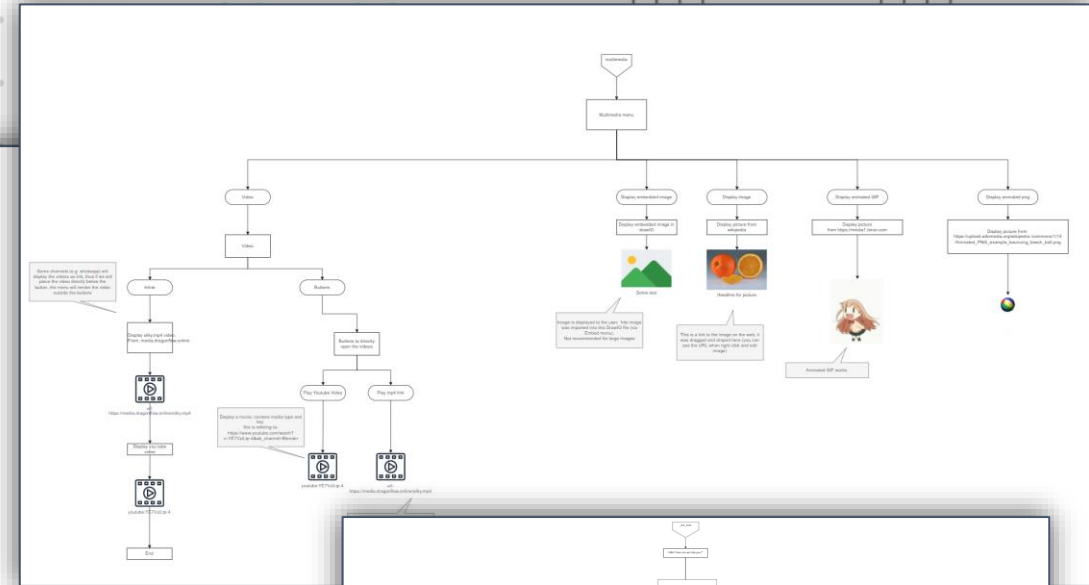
multimedia

Multimedia menu

Video

Display embedded image

Display image

Display animated GIF

Display animated png

Video

Display embedded image in draw.io

Display picture from wikipedia

Display picture from https://media1.tenor.com

Display picture from https://upload.wikimedia.org/wikipedia/commons/1/14/Animated_PNG_example_bouncing_beach_ball.png

Some channels (e.g. whatsapp) will display the videos as link, thus if we will place the videos directly below the button, the menu will render the video outside the buttons

Inline

Buttons

Some text

Headline for picture

Display silky.mp4 video From: media.dragonflow.online

Buttons to directly open the videos

Image is displayed to the user. The image was imported into the Draw.IO file (via Embed menu). Not recommended for large images

This is a link to the image on the web, it was dragged and droped here (you can use the URL when right click and edit image)

Animated GIF works

Play Youtube Video

Play mp4 link

url: https://media.dragonflow.online/silky.mp4

Display you tube video

Display a movie: content media type and key this is referring to https://www.youtube.com/watch?v=YE7VzLIp-4&ab_channel=Blender

youtube:YE7VzLIp-4

youtube:YE7VzLIp-4

url: https://media.dragonflow.online/silky.mp4

End

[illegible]

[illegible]